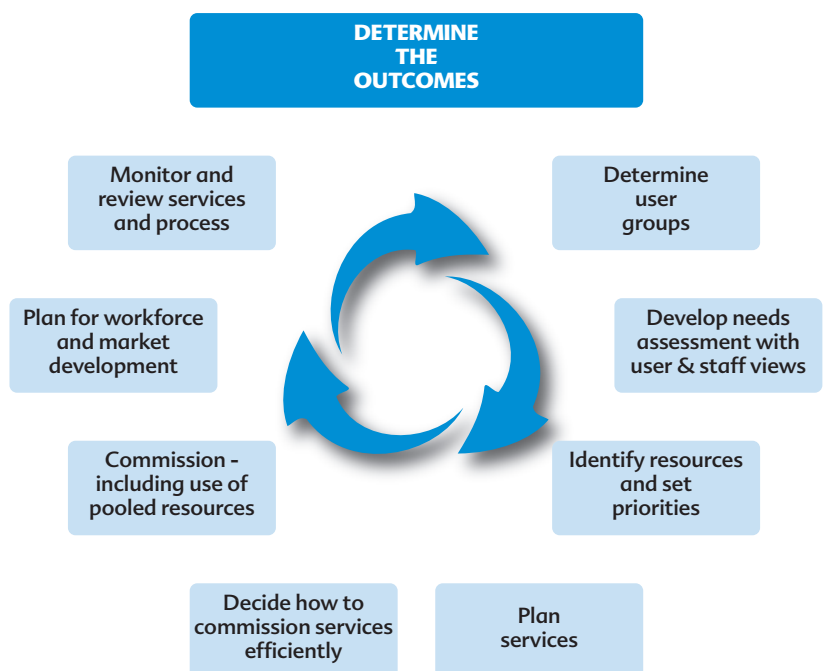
DETERMINE THE OUTCOMES

Determine user groups

Develop needs assessment with user & staff views

Identify resources and set priorities

Plan services

Decide how to commission services efficiently

Commission - including use of pooled resources

Plan for workforce and market development

Monitor and review services and process